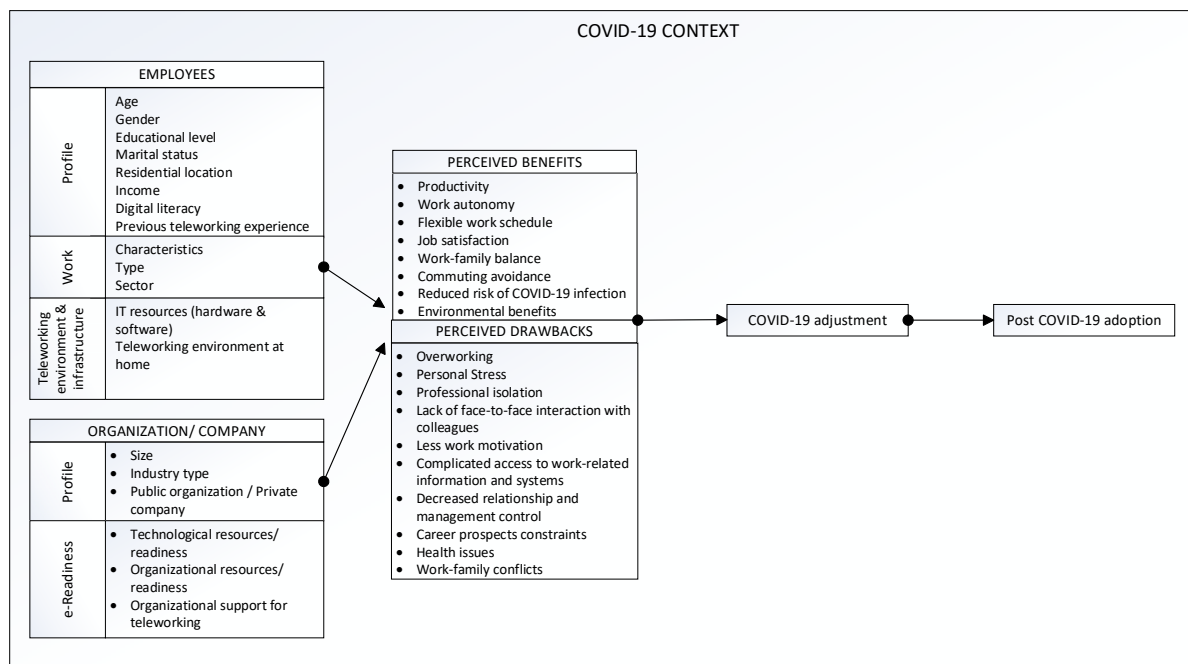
COVID-19 CONTEXT

EMPLOYEES

Profile
Age
Gender
Educational level
Marital status
Residential location
Income
Digital literacy
Previous teleworking experience

Work
Characteristics
Type
Sector

Teleworking environment & infrastructure
IT resources (hardware & software)
Teleworking environment at home

ORGANIZATION/ COMPANY

Profile
- Size
- Industry type
- Public organization / Private company

e-Readiness
- Technological resources/ readiness
- Organizational resources/ readiness
- Organizational support for teleworking

PERCEIVED BENEFITS
- Productivity
- Work autonomy
- Flexible work schedule
- Job satisfaction
- Work-family balance
- Commuting avoidance
- Reduced risk of COVID-19 infection
- Environmental benefits

PERCEIVED DRAWBACKS
- Overworking
- Personal Stress
- Professional isolation
- Lack of face-to-face interaction with colleagues
- Less work motivation
- Complicated access to work-related information and systems
- Decreased relationship and management control
- Career prospects constraints
- Health issues
- Work-family conflicts

COVID-19 adjustment

Post COVID-19 adoption